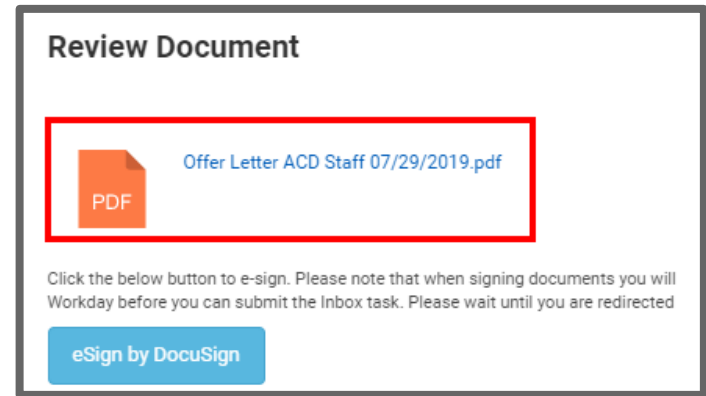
Review Document

PDF

Offer Letter ACD Staff 07/29/2019.pdf

Click the below button to e-sign. Please note that when signing documents you will Workday before you can submit the Inbox task. Please wait until you are redirected

eSign by DocuSign